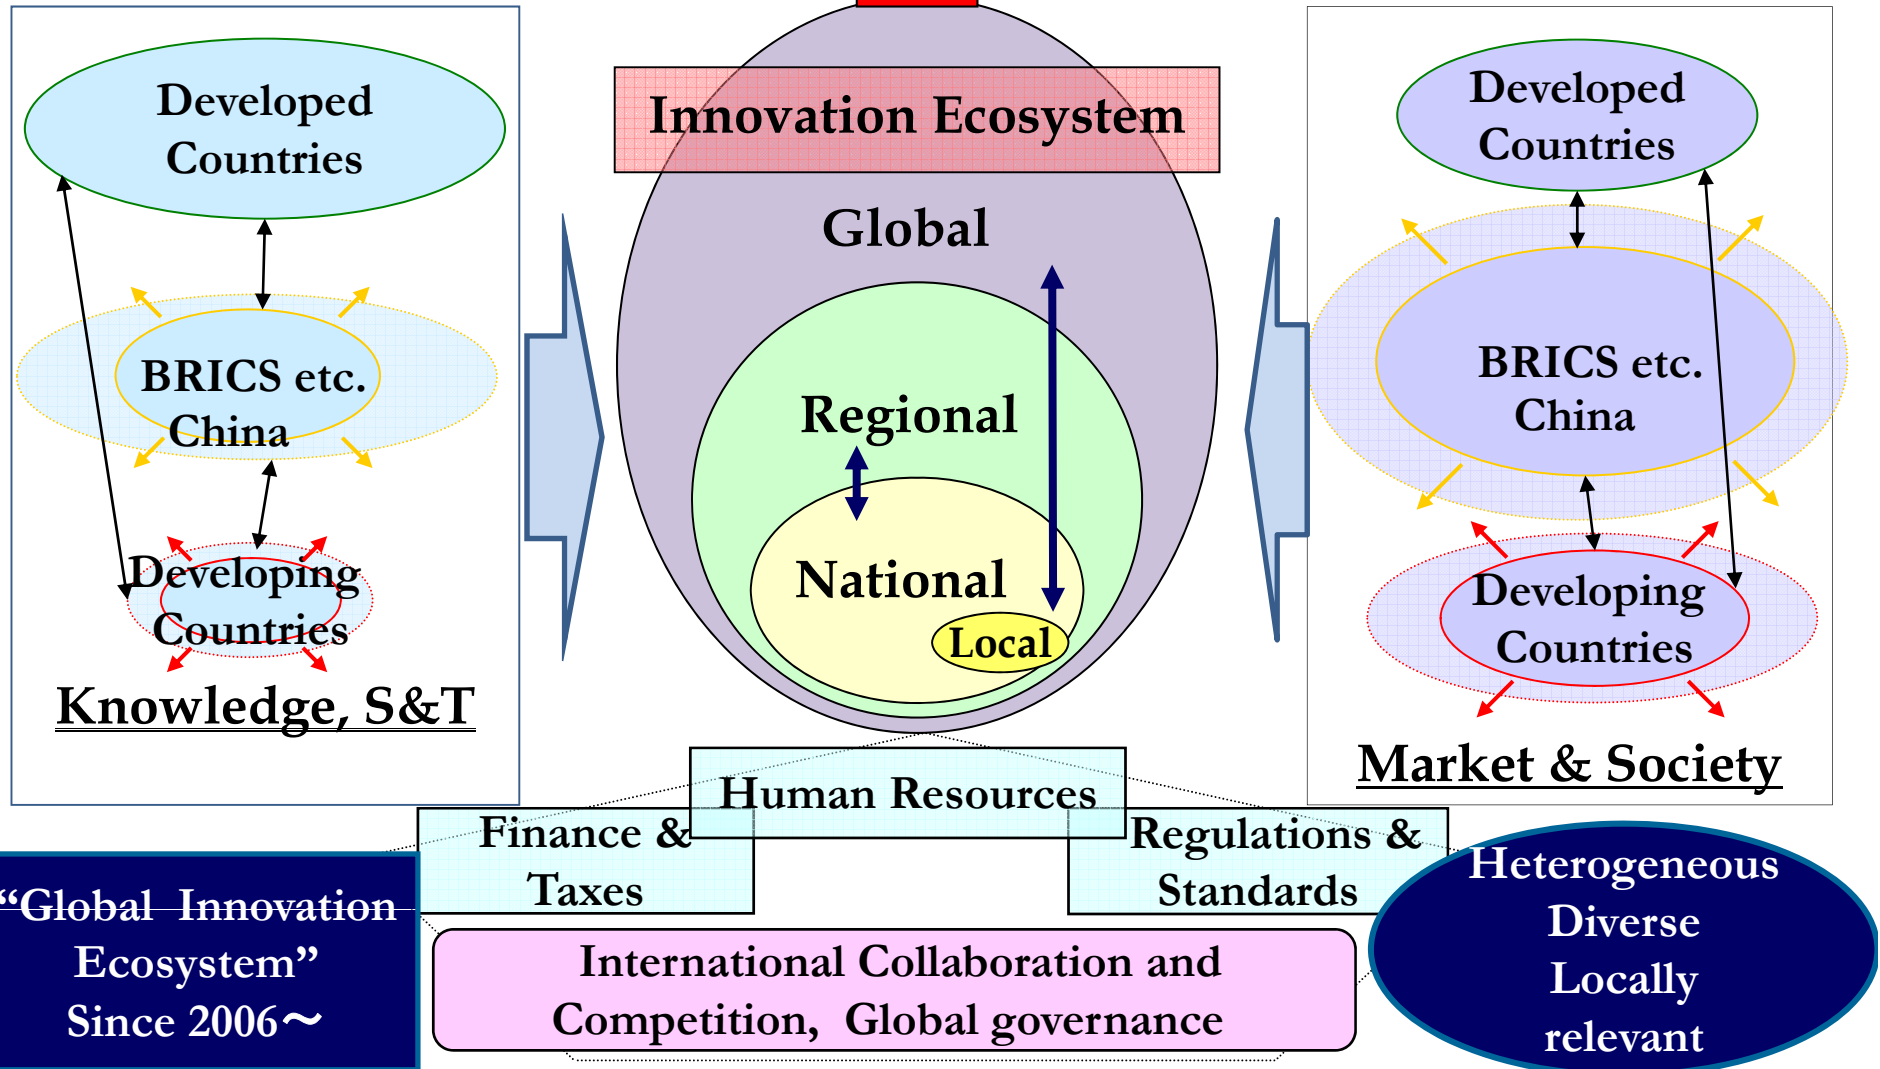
Developed Countries

BRICS etc. China

Developing Countries

Knowledge, S&T

Innovation Ecosystem

Global

Regional

National

Local

Developed Countries

BRICS etc. China

Developing Countries

Market & Society

Human Resources

Finance & Taxes

Regulations & Standards

“Global Innovation Ecosystem” Since 2006～

International Collaboration and Competition, Global governance

Heterogeneous Diverse Locally relevant